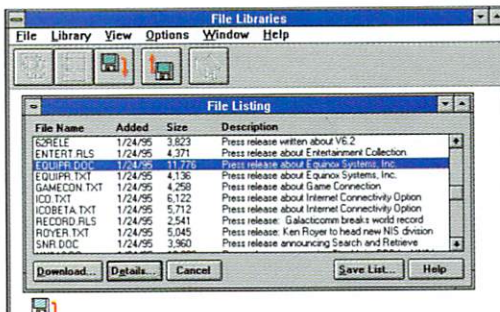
File Libraries

File Library View Options Window Help

File Listing

| File Name | Added | Size | Description |
|---|---|---|---|
| 62RELE | 1/24/95 | 3,823 | Press release written about V6.2 |
| ENTERT.RLS | 1/24/95 | 4,371 | Press release about Entertainment Collection |
| EQUIPR.DOC | 1/24/95 | 11,776 | Press release about Equinox Systems, Inc. |
| EQUIPR.TXT | 1/24/95 | 4,136 | Press release about Equinox Systems, Inc. |
| GAMECON.TXT | 1/24/95 | 4,258 | Press release about Game Connection |
| ICO.TXT | 1/24/95 | 6,122 | Press release about Internet Connectivity Option |
| ICOBETA.TXT | 1/24/95 | 5,712 | Press release about Internet Connectivity Option |
| RECORD.RLS | 1/24/95 | 2,541 | Press release: Galacticomm breaks world record |
| ROYER.TXT | 1/24/95 | 5,045 | Press release: Ken Royer to head new NIS division |
| SNR.DOC | 1/24/95 | 3,960 | Press release announcing Search and Retrieve |

Download... Details... Cancel Save List... Help